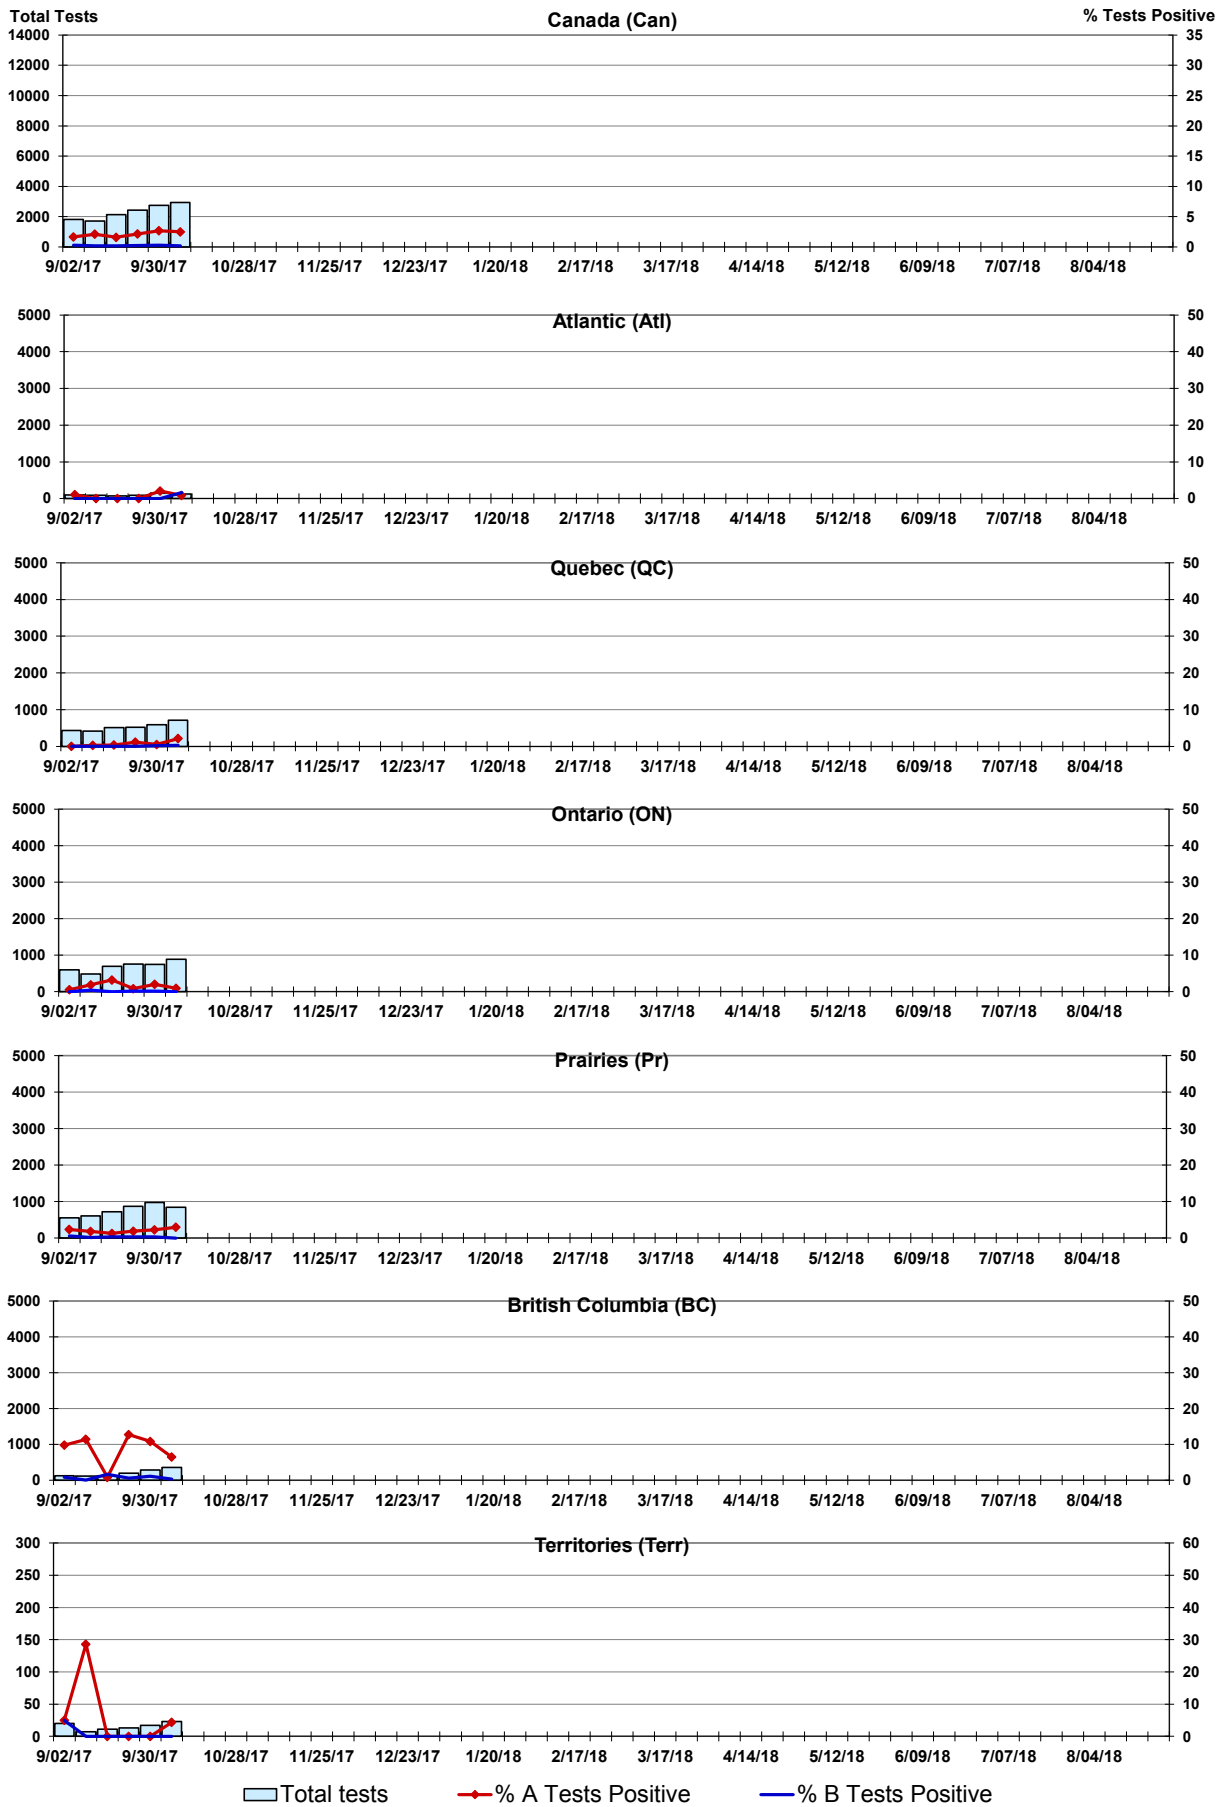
Total Tests

Canada (Can)

% Tests Positive

14000
12000
10000
8000
6000
4000
2000
0

35
30
25
20
15
10
5
0

9/02/17 9/30/17 10/28/17 11/25/17 12/23/17 1/20/18 2/17/18 3/17/18 4/14/18 5/12/18 6/09/18 7/07/18 8/04/18

Atlantic (Atl)

5000
4000
3000
2000
1000
0

50
40
30
20
10
0

9/02/17 9/30/17 10/28/17 11/25/17 12/23/17 1/20/18 2/17/18 3/17/18 4/14/18 5/12/18 6/09/18 7/07/18 8/04/18

Quebec (QC)

5000
4000
3000
2000
1000
0

50
40
30
20
10
0

9/02/17 9/30/17 10/28/17 11/25/17 12/23/17 1/20/18 2/17/18 3/17/18 4/14/18 5/12/18 6/09/18 7/07/18 8/04/18

Ontario (ON)

5000
4000
3000
2000
1000
0

50
40
30
20
10
0

9/02/17 9/30/17 10/28/17 11/25/17 12/23/17 1/20/18 2/17/18 3/17/18 4/14/18 5/12/18 6/09/18 7/07/18 8/04/18

Prairies (Pr)

5000
4000
3000
2000
1000
0

50
40
30
20
10
0

9/02/17 9/30/17 10/28/17 11/25/17 12/23/17 1/20/18 2/17/18 3/17/18 4/14/18 5/12/18 6/09/18 7/07/18 8/04/18

British Columbia (BC)

5000
4000
3000
2000
1000
0

50
40
30
20
10
0

9/02/17 9/30/17 10/28/17 11/25/17 12/23/17 1/20/18 2/17/18 3/17/18 4/14/18 5/12/18 6/09/18 7/07/18 8/04/18

Territories (Terr)

300
250
200
150
100
50
0

60
50
40
30
20
10
0

9/02/17 9/30/17 10/28/17 11/25/17 12/23/17 1/20/18 2/17/18 3/17/18 4/14/18 5/12/18 6/09/18 7/07/18 8/04/18

Total tests % A Tests Positive % B Tests Positive